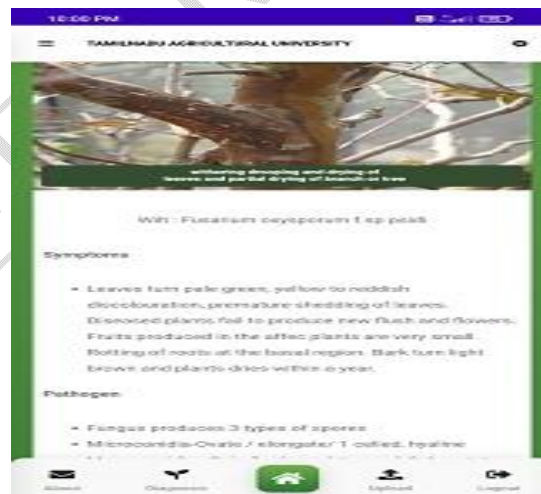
10:00 PM

TAMILNADU AGRICULTURAL UNIVERSITY

withering drooping and drying of leaves and partial drying of branch or tree

Wilt : Fusarium oxysporum f sp psidi

Symptoms

• Leaves turn pale green, yellow to reddish discolouration, premature shedding of leaves. Diseased plants fail to produce new flush and flowers. Fruits produced in the affec plants are very small. Rotting of roots at the basal region. Bark turn light brown and plants dries within a year.

Pathogen

• Fungus produces 3 types of spores
• Microconidia-Ovate / elongate/ 1 celled, hyaline
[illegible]

About Diagnosis Upload Logout